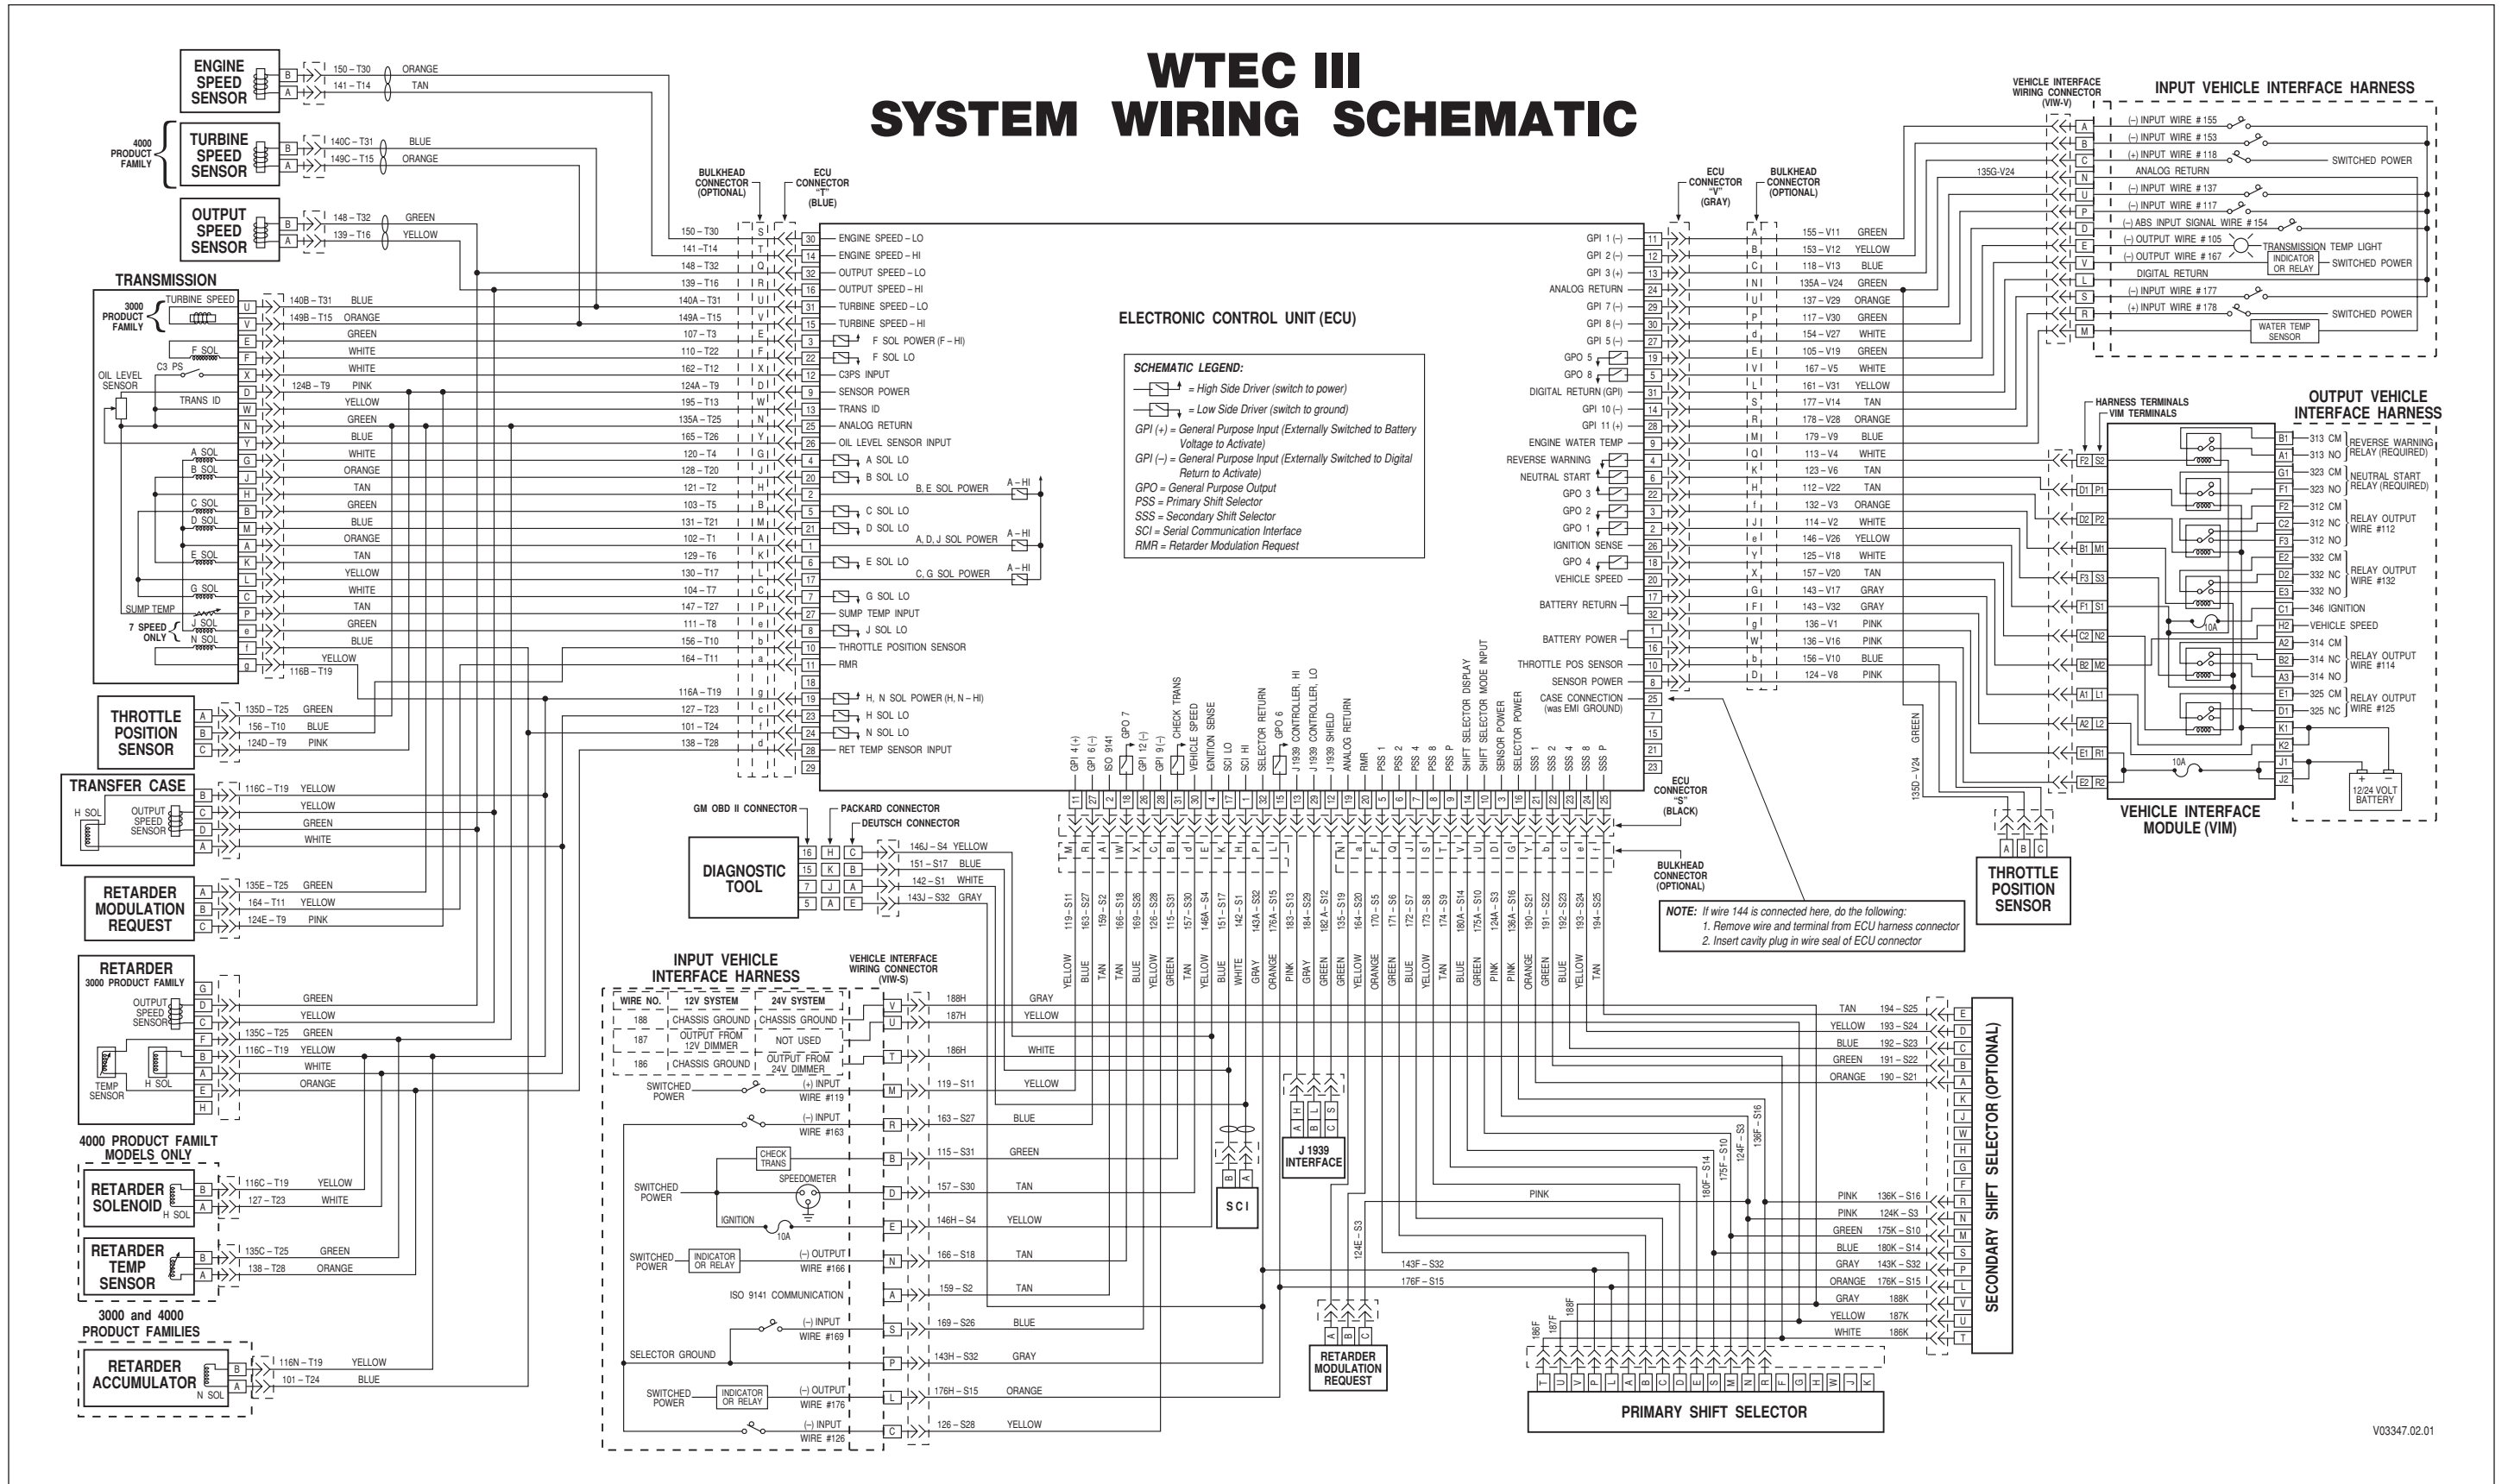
WTEC III
SYSTEM WIRING SCHEMATIC

ENGINE SPEED SENSOR
150 – T30 ORANGE
141 – T14 TAN

4000 PRODUCT FAMILY
TURBINE SPEED SENSOR
140C – T31 BLUE
149C – T15 ORANGE

OUTPUT SPEED SENSOR
148 – T32 GREEN
139 – T16 YELLOW

TRANSMISSION
3000 PRODUCT FAMILY
TURBINE SPEED
140B – T31 BLUE
149B – T15 ORANGE
F SOL
C3 PS
OIL LEVEL SENSOR
TRANS ID
124B – T9 PINK
A SOL
B SOL
C SOL
D SOL
E SOL
G SOL
SUMP TEMP
7 SPEED ONLY
J SOL
N SOL
116B – T19

THROTTLE POSITION SENSOR
135D – T25 GREEN
156 – T10 BLUE
124D – T9 PINK

TRANSFER CASE
H SOL
OUTPUT SPEED SENSOR
116C – T19 YELLOW

RETARDER MODULATION REQUEST
135E – T25 GREEN
164 – T11 YELLOW
124E – T9 PINK

RETARDER
3000 PRODUCT FAMILY
OUTPUT SPEED SENSOR
TEMP SENSOR
H SOL
135C – T25 GREEN
116C – T19 YELLOW

4000 PRODUCT FAMILT MODELS ONLY
RETARDER SOLENOID
H SOL
116C – T19 YELLOW
127 – T23 WHITE

RETARDER TEMP SENSOR
135C – T25 GREEN
138 – T28 ORANGE

3000 and 4000 PRODUCT FAMILIES
RETARDER ACCUMULATOR
N SOL
116N – T19 YELLOW
101 – T24 BLUE

BULKHEAD CONNECTOR (OPTIONAL)
ECU CONNECTOR "T" (BLUE)

150 – T30, 141 – T14, 148 – T32, 139 – T16, 140A – T31, 149A – T15, 107 – T3, 110 – T22, 162 – T12, 124A – T9, 195 – T13, 135A – T25, 165 – T26, 120 – T4, 128 – T20, 121 – T2, 103 – T5, 131 – T21, 102 – T1, 129 – T6, 130 – T17, 104 – T7, 147 – T27, 111 – T8, 156 – T10, 164 – T11, 116A – T19, 127 – T23, 101 – T24, 138 – T28

ENGINE SPEED – LO
ENGINE SPEED – HI
OUTPUT SPEED – LO
OUTPUT SPEED – HI
TURBINE SPEED – LO
TURBINE SPEED – HI
F SOL POWER (F – HI)
F SOL LO
C3PS INPUT
SENSOR POWER
TRANS ID
ANALOG RETURN
OIL LEVEL SENSOR INPUT
A SOL LO
B SOL LO
B, E SOL POWER
C SOL LO
D SOL LO
A, D, J SOL POWER
E SOL LO
C, G SOL POWER
G SOL LO
SUMP TEMP INPUT
J SOL LO
THROTTLE POSITION SENSOR
RMR
H, N SOL POWER (H, N – HI)
H SOL LO
N SOL LO
RET TEMP SENSOR INPUT
A – HI

ELECTRONIC CONTROL UNIT (ECU)

SCHEMATIC LEGEND:
= High Side Driver (switch to power)
= Low Side Driver (switch to ground)
GPI (+) = General Purpose Input (Externally Switched to Battery Voltage to Activate)
GPI (–) = General Purpose Input (Externally Switched to Digital Return to Activate)
GPO = General Purpose Output
PSS = Primary Shift Selector
SSS = Secondary Shift Selector
SCI = Serial Communication Interface
RMR = Retarder Modulation Request

GPI 1 (–), GPI 2 (–), GPI 3 (+), ANALOG RETURN, GPI 7 (–), GPI 8 (–), GPI 5 (–), GPO 5, GPO 8, DIGITAL RETURN (GPI), GPI 10 (–), GPI 11 (+), ENGINE WATER TEMP, REVERSE WARNING, NEUTRAL START, GPO 3, GPO 2, GPO 1, IGNITION SENSE, GPO 4, VEHICLE SPEED, BATTERY RETURN, BATTERY POWER, THROTTLE POS SENSOR, SENSOR POWER, CASE CONNECTION (was EMI GROUND)

ECU CONNECTOR "V" (GRAY)
BULKHEAD CONNECTOR (OPTIONAL)
155 – V11 GREEN
153 – V12 YELLOW
118 – V13 BLUE
135A – V24 GREEN
137 – V29 ORANGE
117 – V30 GREEN
154 – V27 WHITE
105 – V19 GREEN
167 – V5 WHITE
161 – V31 YELLOW
177 – V14 TAN
178 – V28 ORANGE
179 – V9 BLUE
113 – V4 WHITE
123 – V6 TAN
112 – V22 TAN
132 – V3 ORANGE
114 – V2 WHITE
146 – V26 YELLOW
125 – V18 WHITE
157 – V20 TAN
143 – V17 GRAY
143 – V32 GRAY
136 – V1 PINK
136 – V16 PINK
156 – V10 BLUE
124 – V8 PINK
135G-V24
135D – V24 GREEN

VEHICLE INTERFACE WIRING CONNECTOR (VIW-V)
INPUT VEHICLE INTERFACE HARNESS
(–) INPUT WIRE # 155
(–) INPUT WIRE # 153
(+) INPUT WIRE # 118
SWITCHED POWER
ANALOG RETURN
(–) INPUT WIRE # 137
(–) INPUT WIRE # 117
(–) ABS INPUT SIGNAL WIRE # 154
(–) OUTPUT WIRE # 105
TRANSMISSION TEMP LIGHT
(–) OUTPUT WIRE # 167
INDICATOR OR RELAY
SWITCHED POWER
DIGITAL RETURN
(–) INPUT WIRE # 177
(+) INPUT WIRE # 178
SWITCHED POWER
WATER TEMP SENSOR

HARNESS TERMINALS
VIM TERMINALS
OUTPUT VEHICLE INTERFACE HARNESS
313 CM, 313 NO REVERSE WARNING RELAY (REQUIRED)
323 CM, 323 NO NEUTRAL START RELAY (REQUIRED)
312 CM, 312 NC, 312 NO RELAY OUTPUT WIRE #112
332 CM, 332 NC, 332 NO RELAY OUTPUT WIRE #132
346 IGNITION
VEHICLE SPEED
10A
314 CM, 314 NC, 314 NO RELAY OUTPUT WIRE #114
325 CM, 325 NC RELAY OUTPUT WIRE #125
12/24 VOLT BATTERY
VEHICLE INTERFACE MODULE (VIM)

THROTTLE POSITION SENSOR

GPI 4 (+), GPI 6 (–), ISO 9141, GPO 7, GPI 12 (–), GPI 9 (–), CHECK TRANS, VEHICLE SPEED, IGNITION SENSE, SCI LO, SCI HI, SELECTOR RETURN, GPO 6, J1939 CONTROLLER, HI, J1939 CONTROLLER, LO, J1939 SHIELD, ANALOG RETURN, RMR, PSS 1, PSS 2, PSS 4, PSS 8, PSS P, SHIFT SELECTOR DISPLAY, SHIFT SELECTOR MODE INPUT, SENSOR POWER, SELECTOR POWER, SSS 1, SSS 2, SSS 4, SSS 8, SSS P

ECU CONNECTOR "S" (BLACK)
BULKHEAD CONNECTOR (OPTIONAL)

119 – S11 YELLOW, 163 – S27 BLUE, 159 – S2 TAN, 166 – S18 TAN, 169 – S26 BLUE, 126 – S28 YELLOW, 115 – S31 GREEN, 157 – S30 TAN, 146A – S4 YELLOW, 151 – S17 BLUE, 142 – S1 WHITE, 143A – S32 GRAY, 176A – S15 ORANGE, 183 – S13 PINK, 184 – S29 GRAY, 182 A – S12 GREEN, 135 – S19 GREEN, 164 – S20 YELLOW, 170 – S5 ORANGE, 171 – S6 GREEN, 172 – S7 BLUE, 173 – S8 YELLOW, 174 – S9 TAN, 180A – S14 BLUE, 175A – S10 GREEN, 124A – S3 PINK, 136A – S16 PINK, 190 – S21 ORANGE, 191 – S22 GREEN, 192 – S23 BLUE, 193 – S24 YELLOW, 194 – S25 TAN

NOTE: If wire 144 is connected here, do the following:
1. Remove wire and terminal from ECU harness connector
2. Insert cavity plug in wire seal of ECU connector

GM OBD II CONNECTOR
PACKARD CONNECTOR
DEUTSCH CONNECTOR
DIAGNOSTIC TOOL
146J – S4 YELLOW
151 – S17 BLUE
142 – S1 WHITE
143J – S32 GRAY

INPUT VEHICLE INTERFACE HARNESS
VEHICLE INTERFACE WIRING CONNECTOR (VIW-S)
| WIRE NO. | 12V SYSTEM | 24V SYSTEM |
|---|---|---|
| 188 | CHASSIS GROUND | CHASSIS GROUND |
| 187 | OUTPUT FROM 12V DIMMER | NOT USED |
| 186 | CHASSIS GROUND | OUTPUT FROM 24V DIMMER |

188H GRAY
187H YELLOW
186H WHITE
SWITCHED POWER (+) INPUT WIRE #119 119 – S11 YELLOW
(–) INPUT WIRE #163 163 – S27 BLUE
CHECK TRANS 115 – S31 GREEN
SWITCHED POWER SPEEDOMETER 157 – S30 TAN
IGNITION 10A 146H – S4 YELLOW
SWITCHED POWER INDICATOR OR RELAY (–) OUTPUT WIRE #166 166 – S18 TAN
ISO 9141 COMMUNICATION 159 – S2 TAN
(–) INPUT WIRE #169 169 – S26 BLUE
SELECTOR GROUND 143H – S32 GRAY
SWITCHED POWER INDICATOR OR RELAY (–) OUTPUT WIRE #176 176H – S15 ORANGE
(–) INPUT WIRE #126 126 – S28 YELLOW

SCI
J 1939 INTERFACE
124E – S3
RETARDER MODULATION REQUEST
143F – S32
176F – S15
PINK
180F – S14, 175F – S10, 124F – S3, 136F – S16
186F 187F 188F
PRIMARY SHIFT SELECTOR

TAN 194 – S25
YELLOW 193 – S24
BLUE 192 – S23
GREEN 191 – S22
ORANGE 190 – S21
PINK 136K – S16
PINK 124K – S3
GREEN 175K – S10
BLUE 180K – S14
GRAY 143K – S32
ORANGE 176K – S15
GRAY 188K
YELLOW 187K
WHITE 186K
SECONDARY SHIFT SELECTOR (OPTIONAL)

V03347.02.01